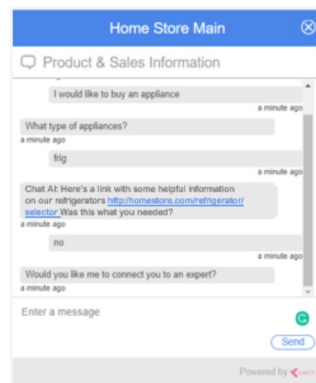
Home Store Main

Product & Sales Information

I would like to buy an appliance

a minute ago

What type of appliances?

a minute ago

frig

a minute ago

Chat AI: Here's a link with some helpful information on our refrigerators http://homestore.com/refrigerator/selector Was this what you needed?

a minute ago

no

a minute ago

Would you like me to connect you to an expert?

a minute ago

Enter a message

Send

Powered by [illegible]